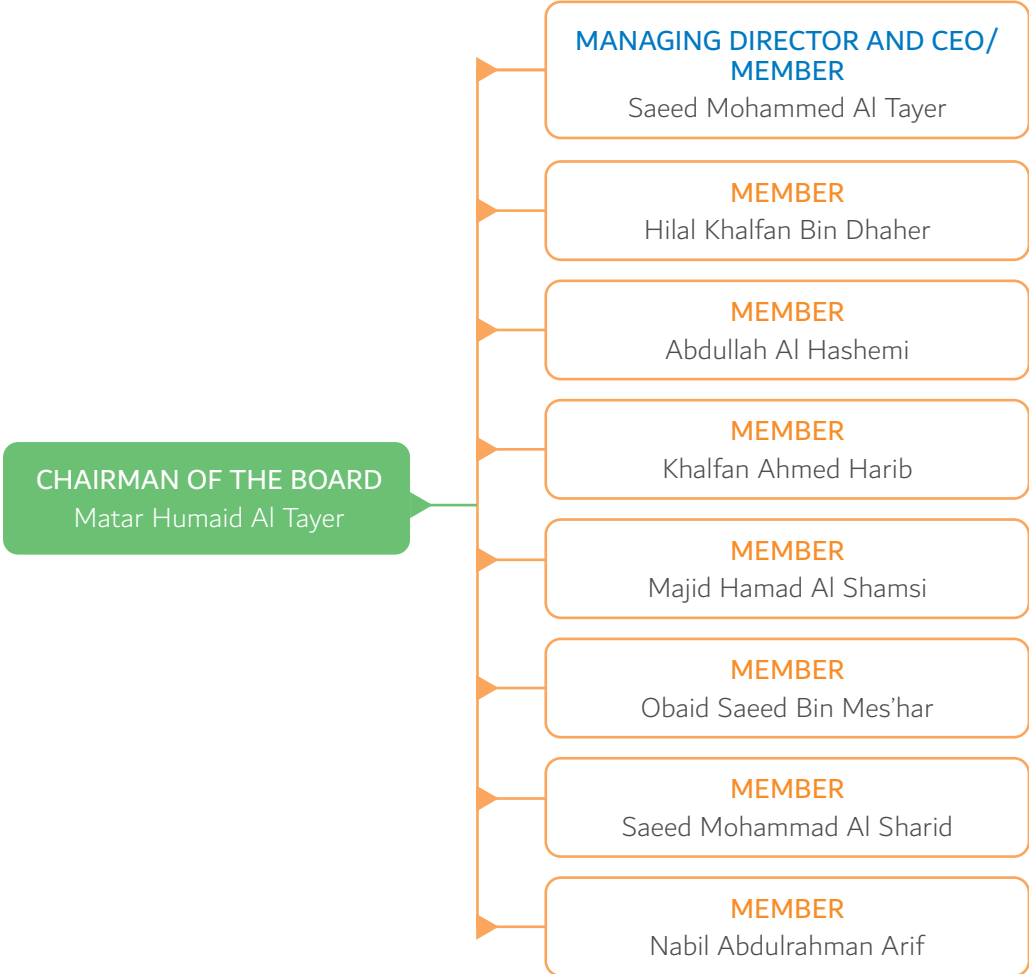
CHAIRMAN OF THE BOARD
Matar Humaid Al Tayer

MANAGING DIRECTOR AND CEO/ MEMBER
Saeed Mohammed Al Tayer

MEMBER
Hilal Khalfan Bin Dhaher

MEMBER
Abdullah Al Hashemi

MEMBER
Khalfan Ahmed Harib

MEMBER
Majid Hamad Al Shamsi

MEMBER
Obaid Saeed Bin Mes'har

MEMBER
Saeed Mohammad Al Sharid

MEMBER
Nabil Abdulrahman Arif